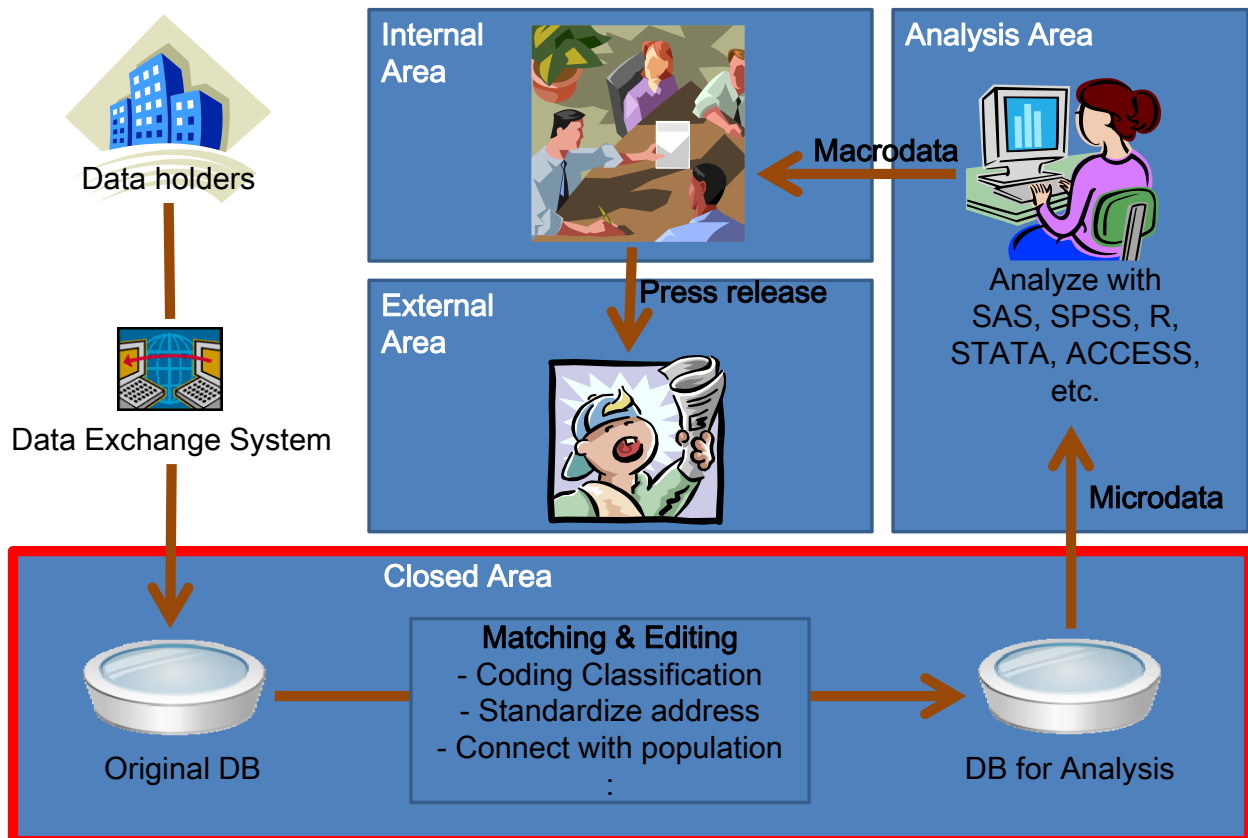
Data holders

Data Exchange System

Internal Area

Macrodata

Analysis Area

Analyze with SAS, SPSS, R, STATA, ACCESS, etc.

Press release

External Area

Microdata

Closed Area

Original DB

Matching & Editing
- Coding Classification
- Standardize address
- Connect with population
:

DB for Analysis